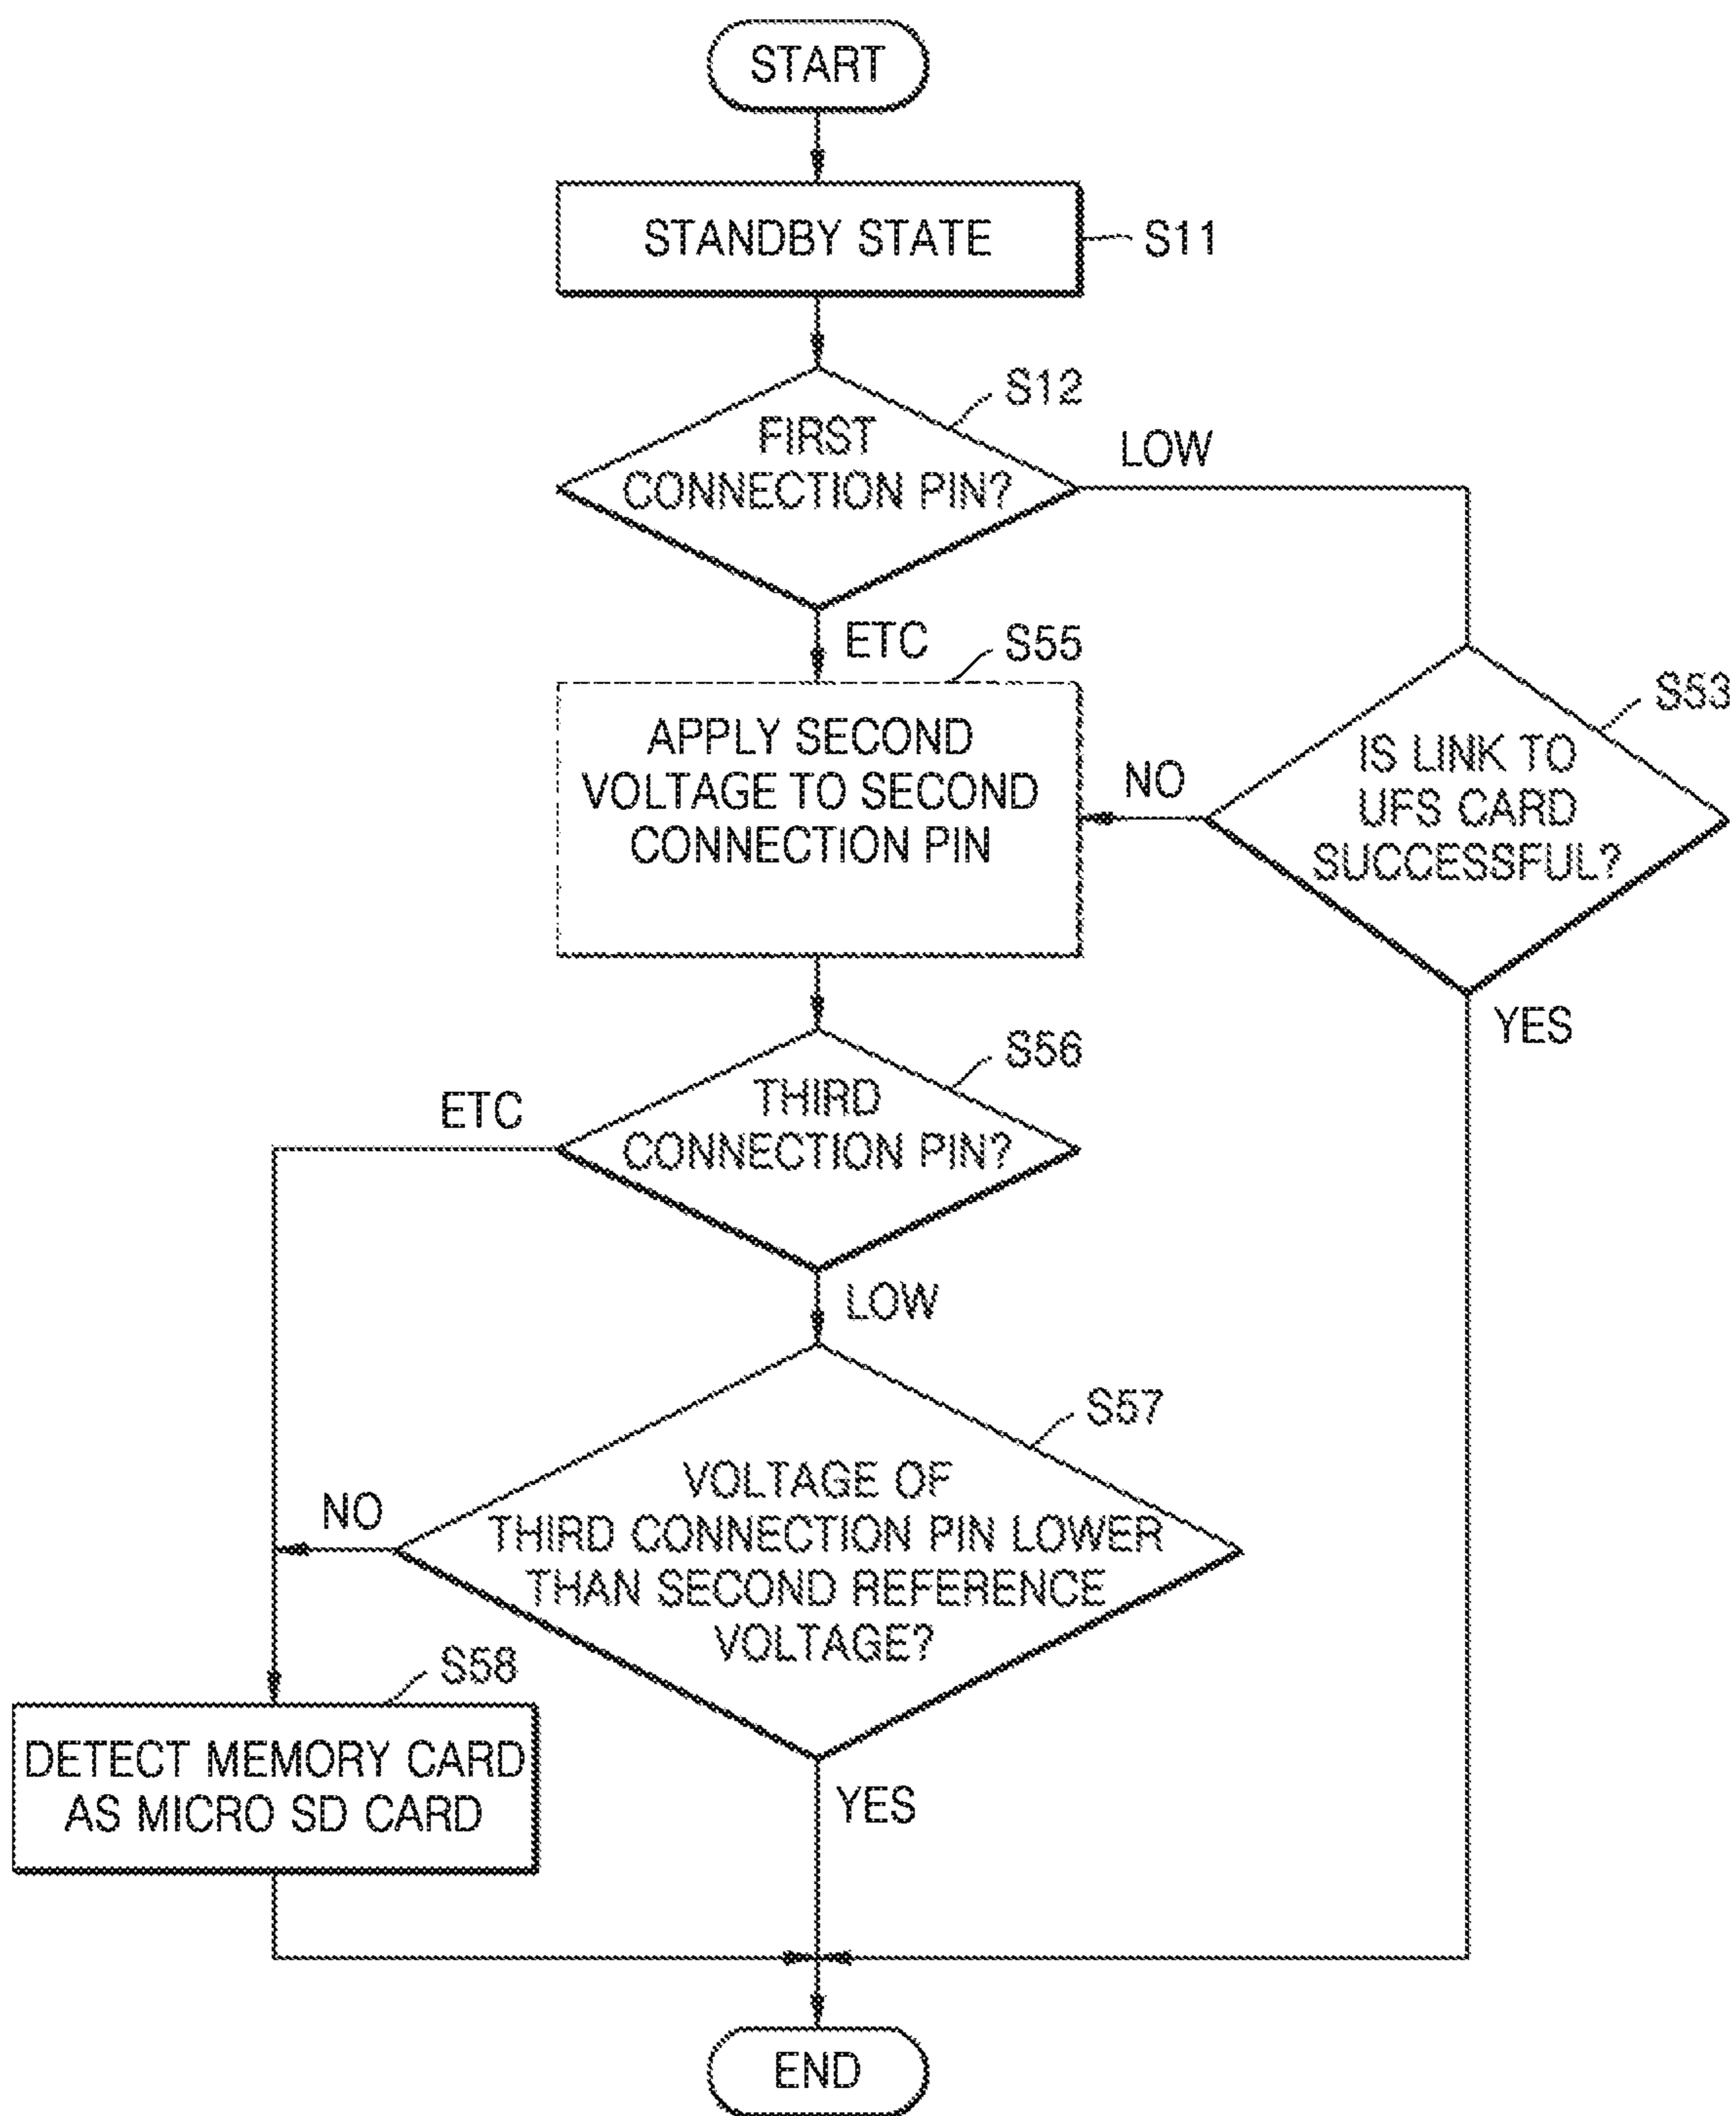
START

STANDBY STATE

S11

FIRST CONNECTION PIN?

S12

LOW

ETC

S55

APPLY SECOND VOLTAGE TO SECOND CONNECTION PIN

NO

IS LINK TO UFS CARD SUCCESSFUL?

S53

YES

S56

ETC

THIRD CONNECTION PIN?

LOW

S57

NO

VOLTAGE OF THIRD CONNECTION PIN LOWER THAN SECOND REFERENCE VOLTAGE?

S58

DETECT MEMORY CARD AS MICRO SD CARD

YES

END